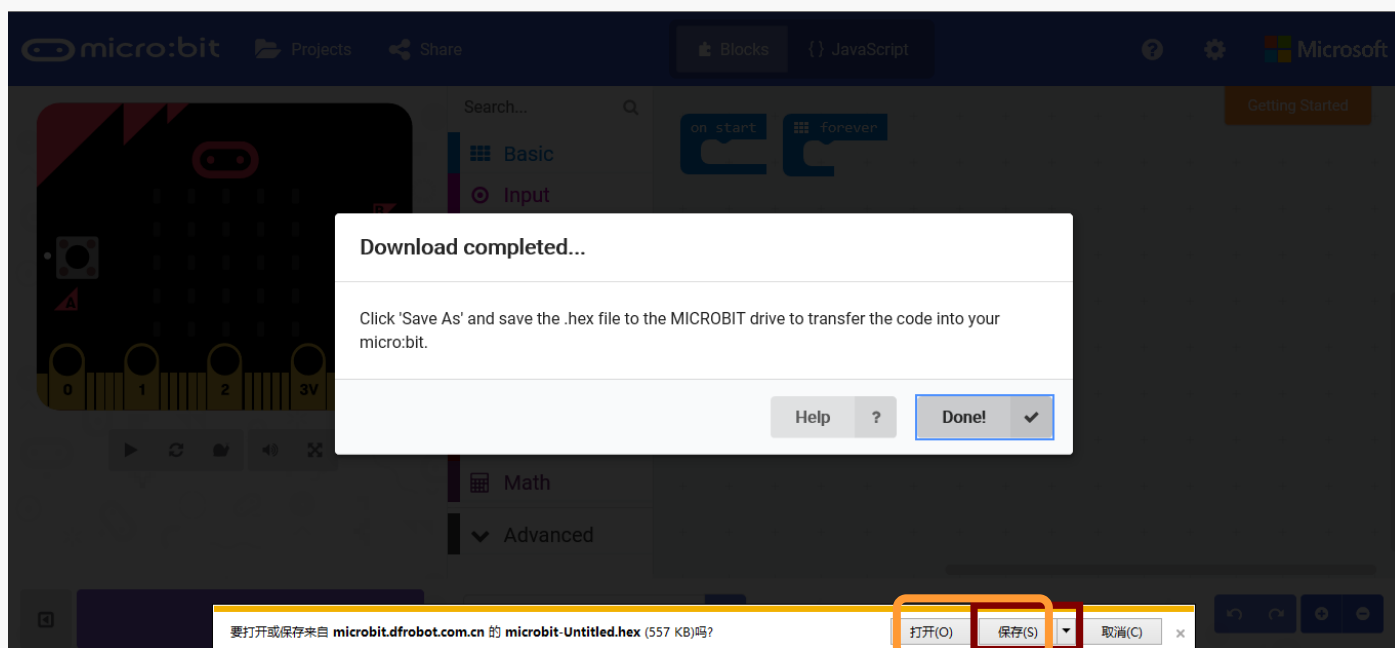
micro:bit Projects Share

Blocks {} JavaScript

Microsoft

Getting Started

Search...

Basic

Input

on start

forever

0 1 2 3V

Download completed...

Click 'Save As' and save the .hex file to the MICROBIT drive to transfer the code into your micro:bit.

Help ?

Done!

Math

Advanced

要打开或保存来自 microbit.dfrobot.com.cn 的 microbit-Untitled.hex (557 KB)吗?

打开(O)

保存(S)

取消(C)

×